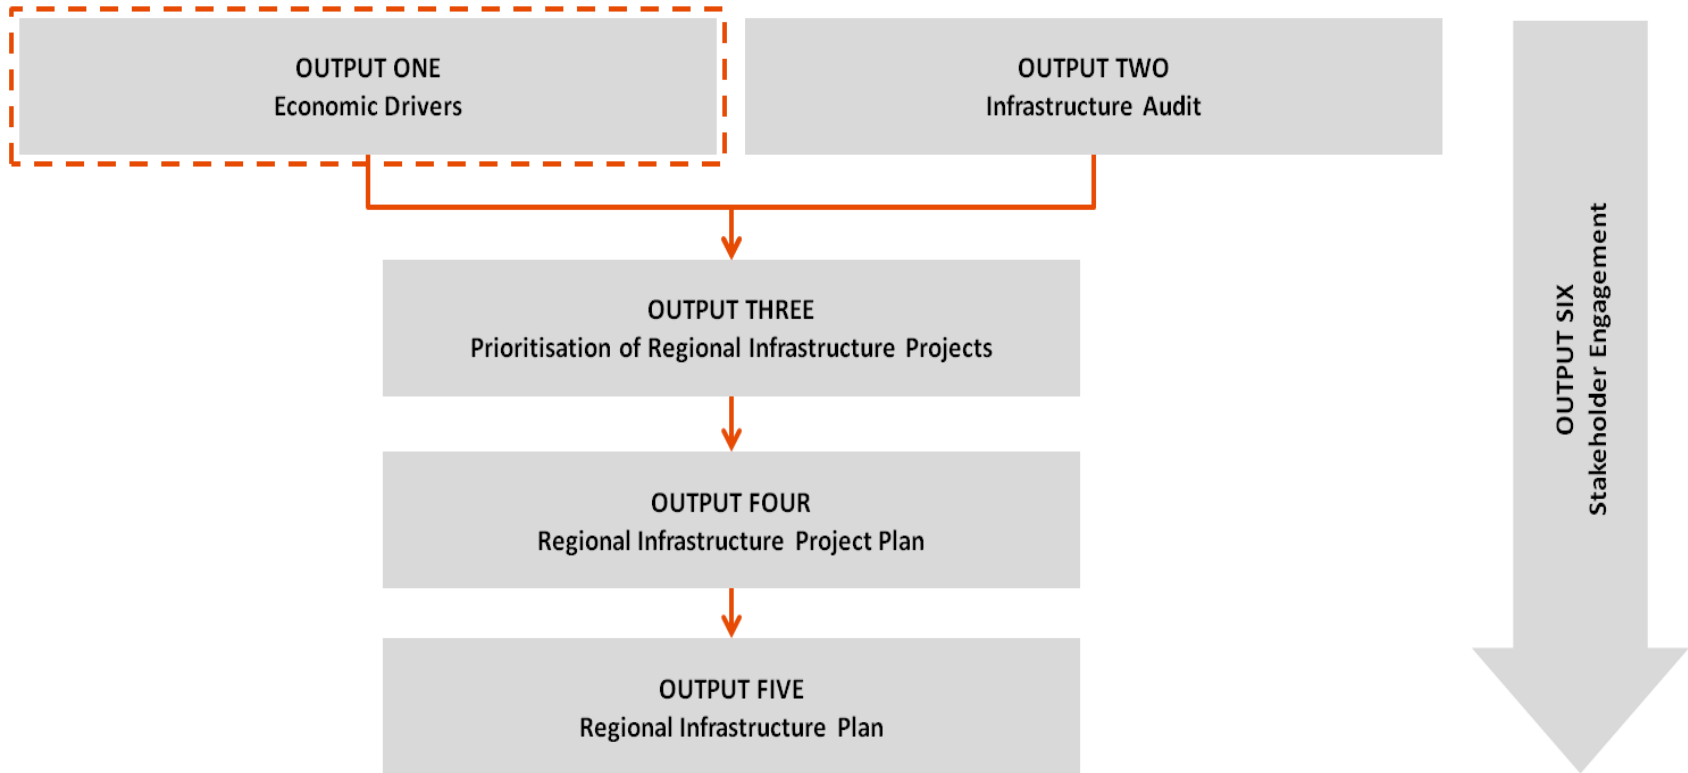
OUTPUT ONE
Economic Drivers

OUTPUT TWO
Infrastructure Audit

OUTPUT THREE
Prioritisation of Regional Infrastructure Projects

OUTPUT FOUR
Regional Infrastructure Project Plan

OUTPUT FIVE
Regional Infrastructure Plan

OUTPUT SIX
Stakeholder Engagement